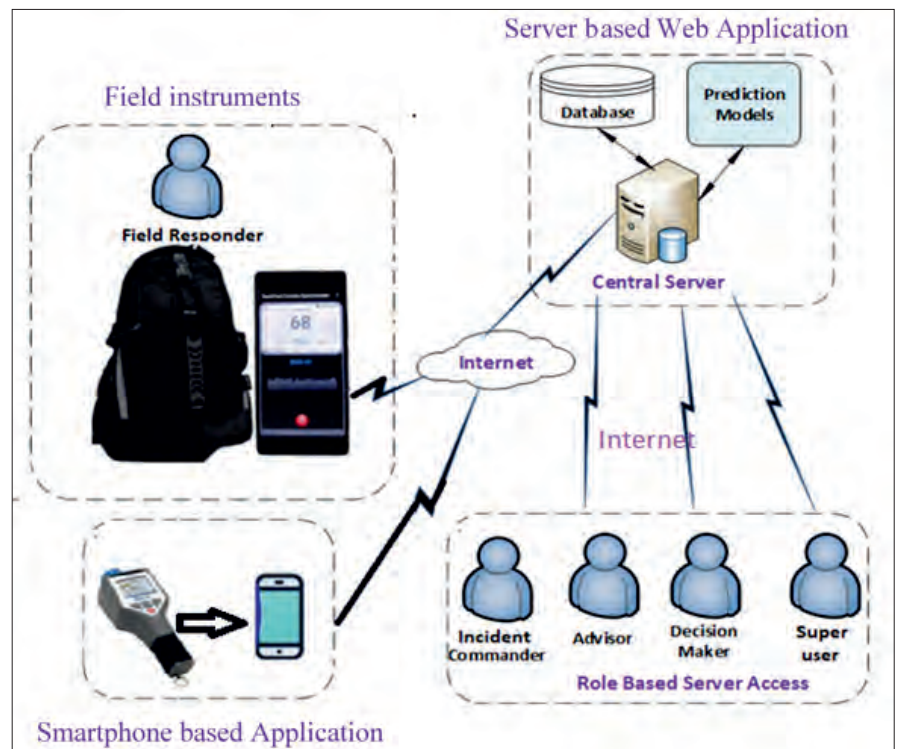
Server based Web Application

Database

Prediction Models

Field instruments

Field Responder

68

Central Server

Internet

Internet

Smartphone based Application

Incident Commander

Advisor

Decision Maker

Super user

Role Based Server Access